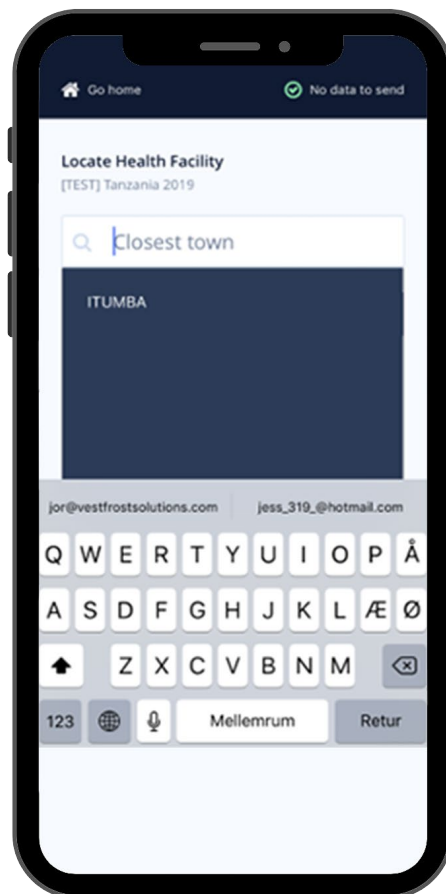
Go home

No data to send

Locate Health Facility
[TEST] Tanzania 2019

Closest town

ITUMBA

jor@vestfrostsolutions.com

jess_319_@hotmail.com

Q W E R T Y U I O P Å
A S D F G H J K L Æ Ø
Z X C V B N M
123 Mellemrum Retur